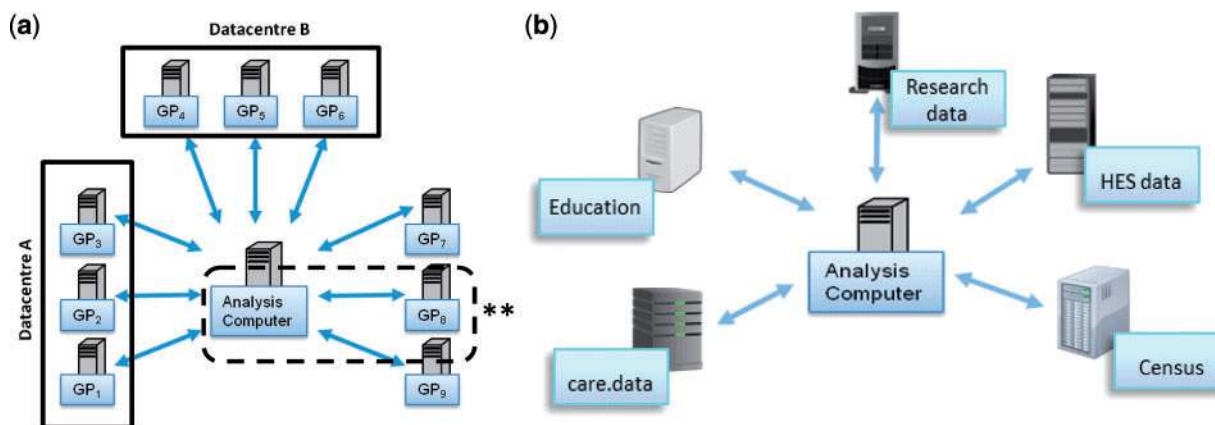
(a)

Datacentre B

$GP_4$ $GP_5$ $GP_6$

Datacentre A

$GP_3$

$GP_2$

$GP_1$

Analysis Computer

$GP_7$

$GP_8$

$GP_9$

**

(b)

Research data

Education

HES data

Analysis Computer

care.data

Census